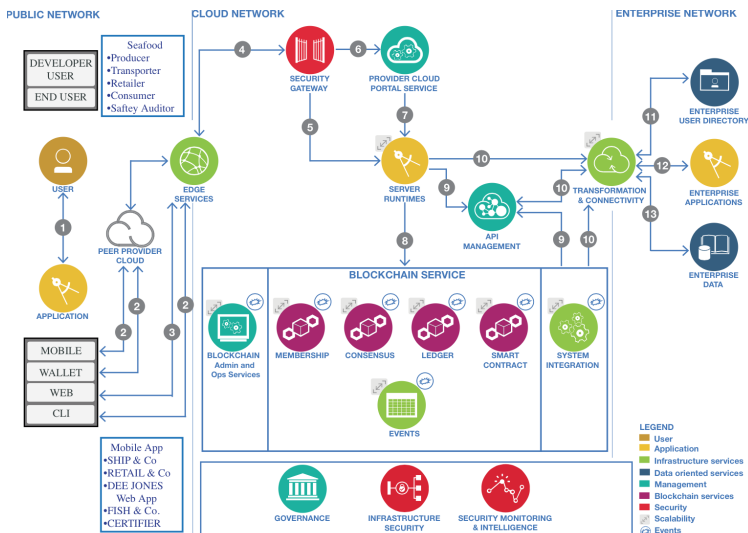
PUBLIC NETWORK

CLOUD NETWORK

ENTERPRISE NETWORK

DEVELOPER USER

END USER

Seafood
•Producer
•Transporter
•Retailer
•Consumer
•Saftey Auditor

USER

1

APPLICATION

PEER PROVIDER CLOUD

2

2

2

3

EDGE SERVICES

4

SECURITY GATEWAY

6

PROVIDER CLOUD PORTAL SERVICE

5

7

SERVER RUNTIMES

9

10

8

API MANAGEMENT

10

9

10

TRANSFORMATION & CONNECTIVITY

11

ENTERPRISE USER DIRECTORY

12

ENTERPRISE APPLICATIONS

13

ENTERPRISE DATA

MOBILE

WALLET

WEB

CLI

BLOCKCHAIN SERVICE

BLOCKCHAIN Admin and Ops Services

MEMBERSHIP

CONSENSUS

LEDGER

SMART CONTRACT

SYSTEM INTEGRATION

EVENTS

Mobile App
•SHIP & Co
•RETAIL & Co
•DEE JONES
Web App
•FISH & Co.
•CERTIFIER

GOVERNANCE

INFRASTRUCTURE SECURITY

SECURITY MONITORING & INTELLIGENCE

LEGEND
User
Application
Infrastructure services
Data oriented services
Management
Blockchain services
Security
Scalability
Events